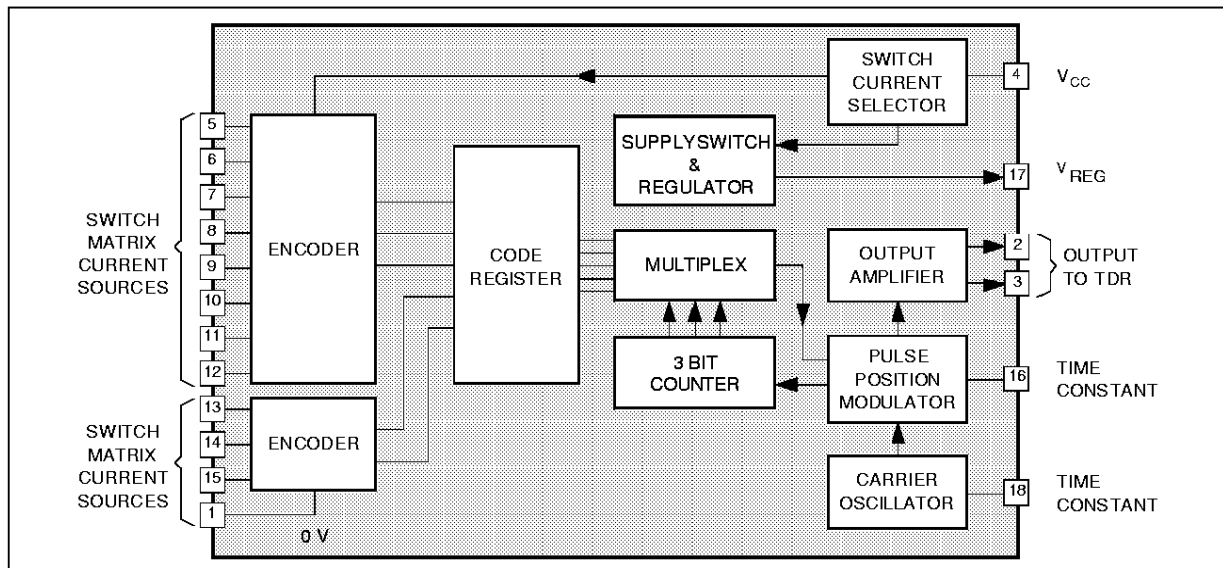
SWITCH MATRIX CURRENT SOURCES

5
6
7
8
9
10
11
12

ENCODER

SWITCH MATRIX CURRENT SOURCES

13
14
15
1

ENCODER

0 V

CODE REGISTER

SWITCH CURRENT SELECTOR

4 $V_{CC}$

SUPPLYSWITCH & REGULATOR

17 $V_{REG}$

MULTIPLEX

OUTPUT AMPLIFIER

2
3
OUTPUT TO TDR

3 BIT COUNTER

PULSE POSITION MODULATOR

16 TIME CONSTANT

CARRIER OSCILLATOR

18 TIME CONSTANT